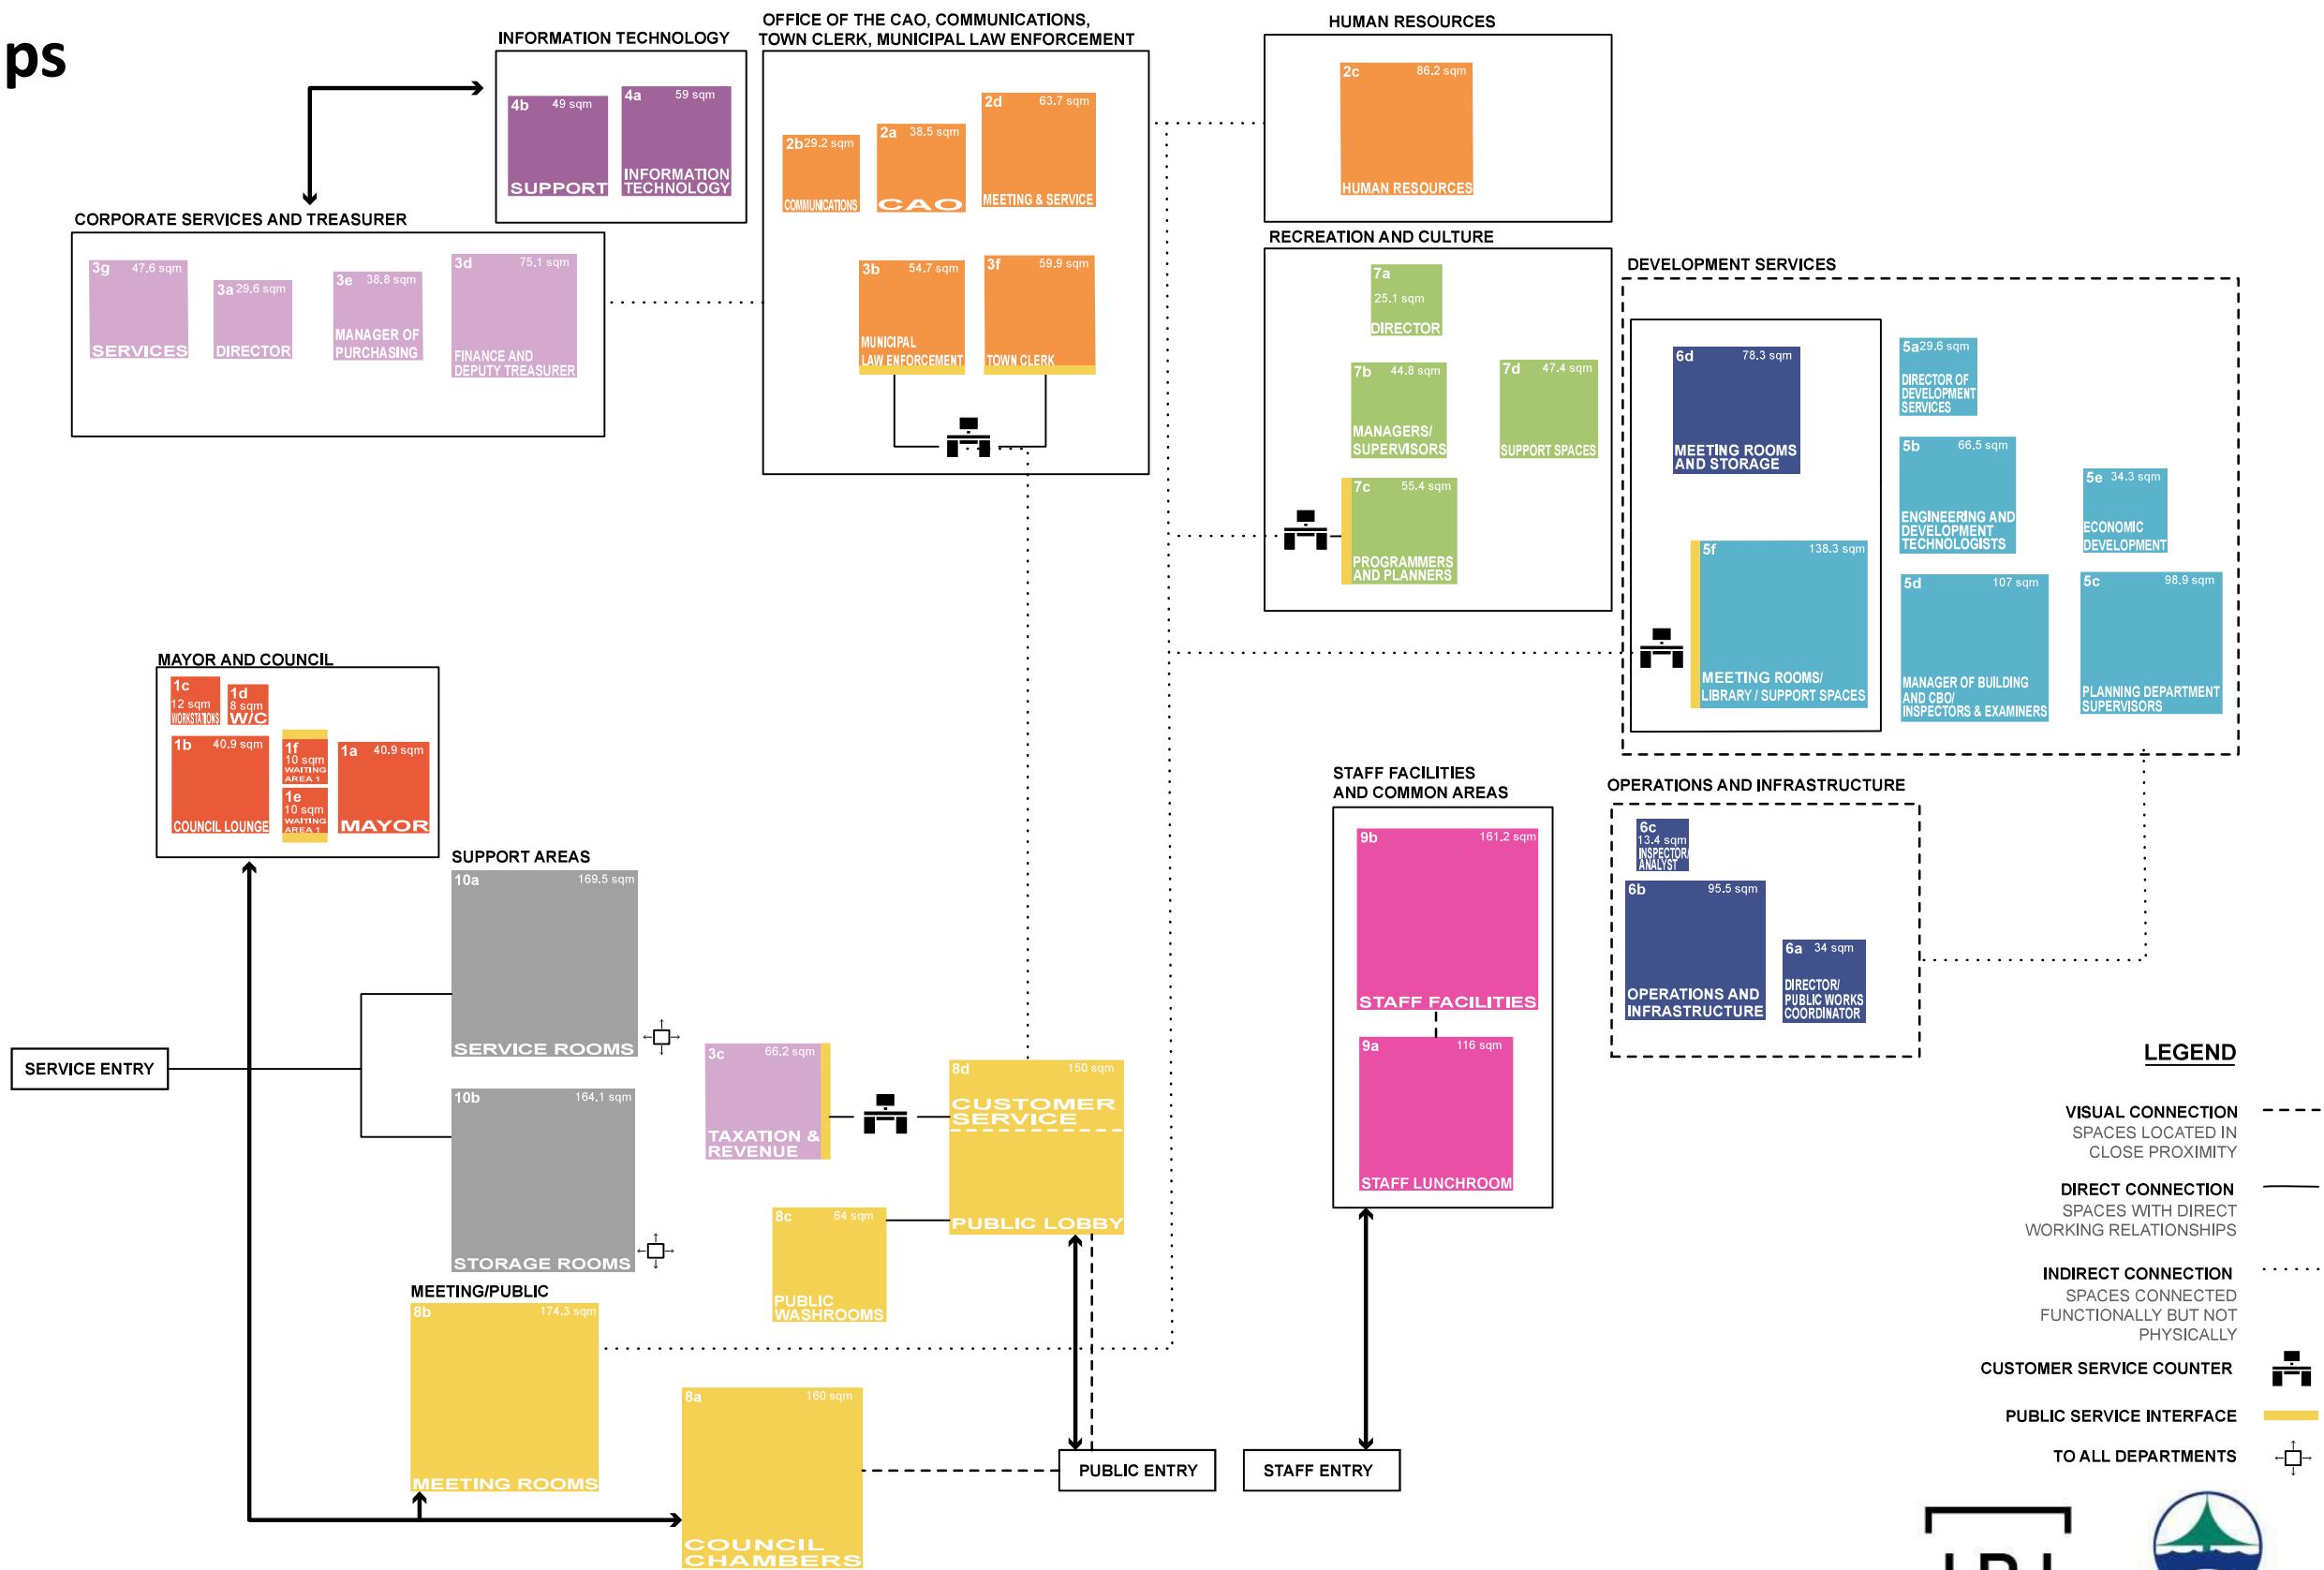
ps

INFORMATION TECHNOLOGY
4b 49 sqm SUPPORT
4a 59 sqm INFORMATION TECHNOLOGY

OFFICE OF THE CAO, COMMUNICATIONS, TOWN CLERK, MUNICIPAL LAW ENFORCEMENT
2b 29.2 sqm COMMUNICATIONS
2a 38.5 sqm CAO
2d 63.7 sqm MEETING & SERVICE
3b 54.7 sqm MUNICIPAL LAW ENFORCEMENT
3f 59.9 sqm TOWN CLERK

HUMAN RESOURCES
2c 86.2 sqm HUMAN RESOURCES

CORPORATE SERVICES AND TREASURER
3g 47.6 sqm SERVICES
3a 29.6 sqm DIRECTOR
3e 38.8 sqm MANAGER OF PURCHASING
3d 75.1 sqm FINANCE AND DEPUTY TREASURER

RECREATION AND CULTURE
7a 25.1 sqm DIRECTOR
7b 44.8 sqm MANAGERS/ SUPERVISORS
7d 47.4 sqm SUPPORT SPACES
7c 55.4 sqm PROGRAMMERS AND PLANNERS

DEVELOPMENT SERVICES
6d 78.3 sqm MEETING ROOMS AND STORAGE
5f 138.3 sqm MEETING ROOMS/ LIBRARY / SUPPORT SPACES
5a 29.6 sqm DIRECTOR OF DEVELOPMENT SERVICES
5b 66.5 sqm ENGINEERING AND DEVELOPMENT TECHNOLOGISTS
5e 34.3 sqm ECONOMIC DEVELOPMENT
5d 107 sqm MANAGER OF BUILDING AND CBO/ INSPECTORS & EXAMINERS
5c 98.9 sqm PLANNING DEPARTMENT SUPERVISORS

MAYOR AND COUNCIL
1c 12 sqm WORKSTATIONS
1d 8 sqm W/C
1b 40.9 sqm COUNCIL LOUNGE
1f 10 sqm WAITING AREA 1
1e 10 sqm WAITING AREA 1
1a 40.9 sqm MAYOR

SUPPORT AREAS
10a 169.5 sqm SERVICE ROOMS
10b 164.1 sqm STORAGE ROOMS

SERVICE ENTRY

3c 66.2 sqm TAXATION & REVENUE
8d 150 sqm CUSTOMER SERVICE PUBLIC LOBBY
8c 64 sqm PUBLIC WASHROOMS

MEETING/PUBLIC
8b 174.3 sqm MEETING ROOMS
8a 160 sqm COUNCIL CHAMBERS

STAFF FACILITIES AND COMMON AREAS
9b 161.2 sqm STAFF FACILITIES
9a 116 sqm STAFF LUNCHROOM

OPERATIONS AND INFRASTRUCTURE
6c 13.4 sqm INSPECTOR ANALYST
6b 95.5 sqm OPERATIONS AND INFRASTRUCTURE
6a 34 sqm DIRECTOR/ PUBLIC WORKS COORDINATOR

PUBLIC ENTRY
STAFF ENTRY

LEGEND
VISUAL CONNECTION
SPACES LOCATED IN CLOSE PROXIMITY
DIRECT CONNECTION
SPACES WITH DIRECT WORKING RELATIONSHIPS
INDIRECT CONNECTION
SPACES CONNECTED FUNCTIONALLY BUT NOT PHYSICALLY
CUSTOMER SERVICE COUNTER
PUBLIC SERVICE INTERFACE
TO ALL DEPARTMENTS